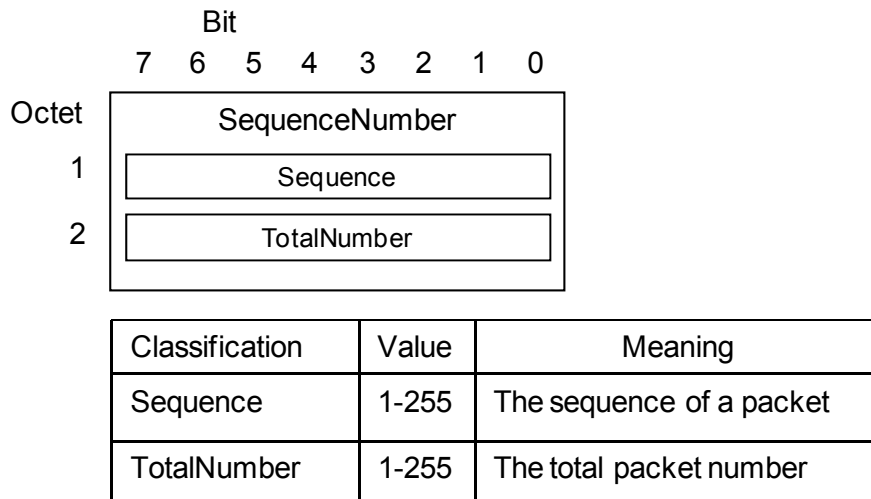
Bit

7 6 5 4 3 2 1 0

Octet

SequenceNumber

1 Sequence

2 TotalNumber

| Classification | Value | Meaning |
|---|---|---|
| Sequence | 1-255 | The sequence of a packet |
| TotalNumber | 1-255 | The total packet number |